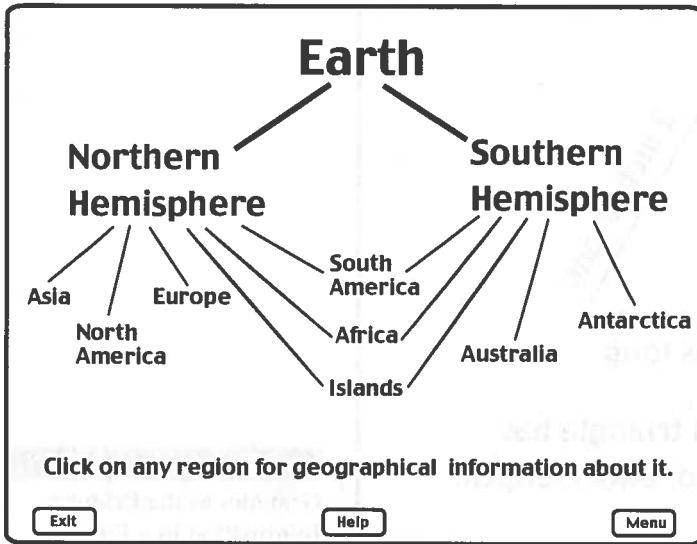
Earth

Northern Hemisphere

Southern Hemisphere

Asia

North America

Europe

South America

Africa

Islands

Australia

Antarctica

Click on any region for geographical information about it.

Exit

Help

Menu